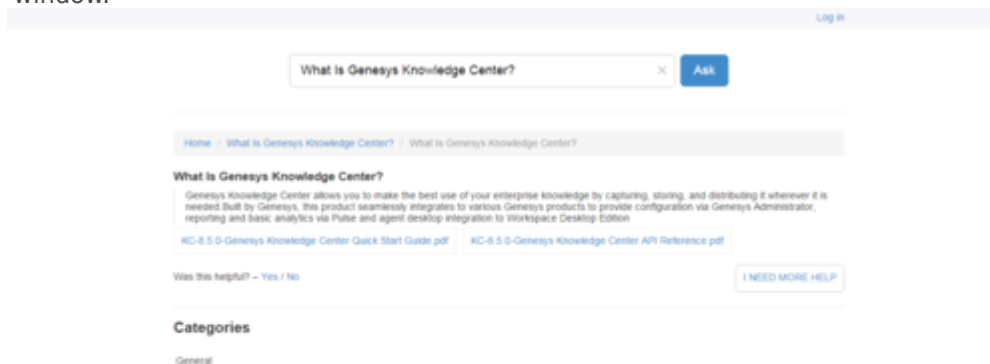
window.

Log in

What Is Genesys Knowledge Center?

Ask

Home / What Is Genesys Knowledge Center? / What Is Genesys Knowledge Center?

What Is Genesys Knowledge Center?

Genesys Knowledge Center allows you to make the best use of your enterprise knowledge by capturing, storing, and distributing it wherever it is needed.Built by Genesys, this product seamlessly integrates to various Genesys products to provide configuration via Genesys Administrator, reporting and basic analytics via Pulse and agent desktop integration to Workspace Desktop Edition

KC-8.5.0-Genesys Knowledge Center Quick Start Guide.pdf

KC-8.5.0-Genesys Knowledge Center API Reference.pdf

Was this helpful? – Yes / No

I NEED MORE HELP

Categories

General